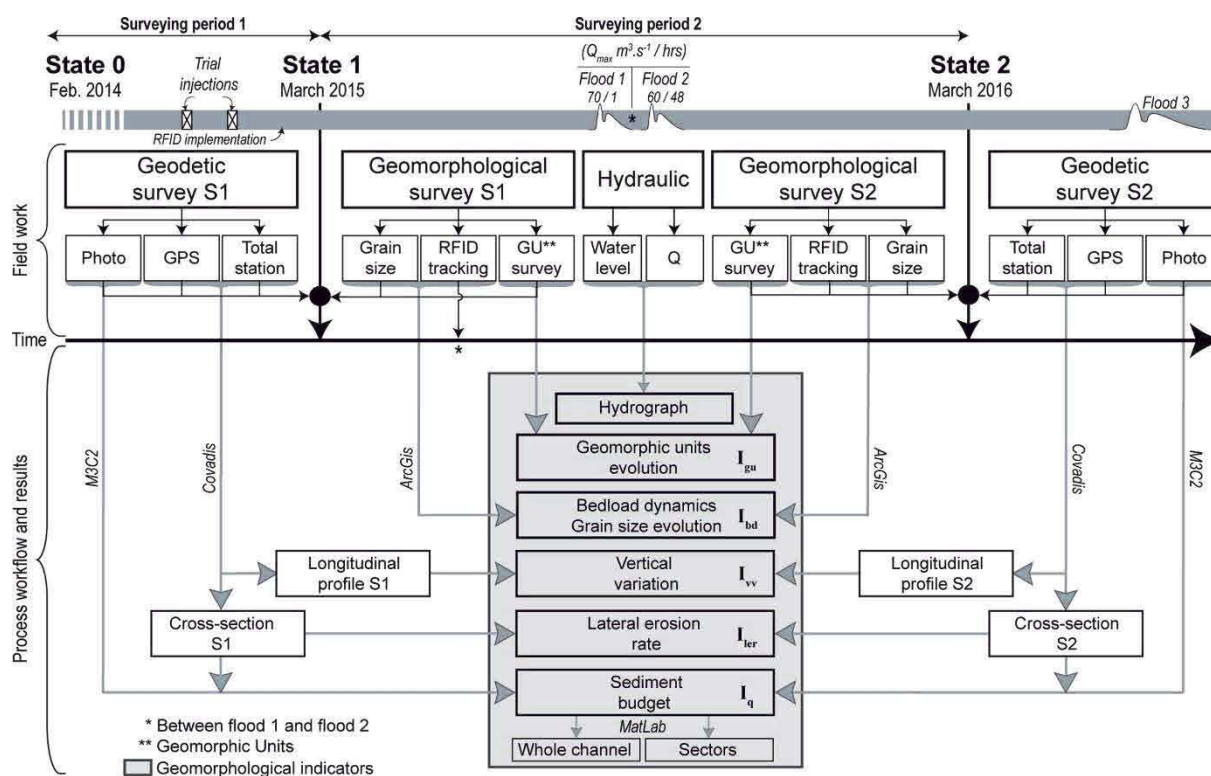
Surveying period 1

Surveying period 2

State 0
Feb. 2014

Trial injections

RFID implementation

State 1
March 2015

($Q_{max}$ $m^3.s^{-1}$ / hrs)

Flood 1
70 / 1

Flood 2
60 / 48

*

State 2
March 2016

Flood 3

Field work

Geodetic survey S1

Photo | GPS | Total station

Geomorphological survey S1

Grain size | RFID tracking | GU** survey

Hydraulic

Water level | Q

Geomorphological survey S2

GU** survey | RFID tracking | Grain size

Geodetic survey S2

Total station | GPS | Photo

Time

*

Process workflow and results

M3C2

Covadis

ArcGis

ArcGis

Covadis

M3C2

Hydrograph

Geomorphic units evolution $I_{gu}$

Bedload dynamics Grain size evolution $I_{bd}$

Longitudinal profile S1

Vertical variation $I_{vv}$

Longitudinal profile S2

Cross-section S1

Lateral erosion rate $I_{ler}$

Cross-section S2

Sediment budget $I_q$

MatLab

Whole channel | Sectors

* Between flood 1 and flood 2
** Geomorphic Units
Geomorphological indicators